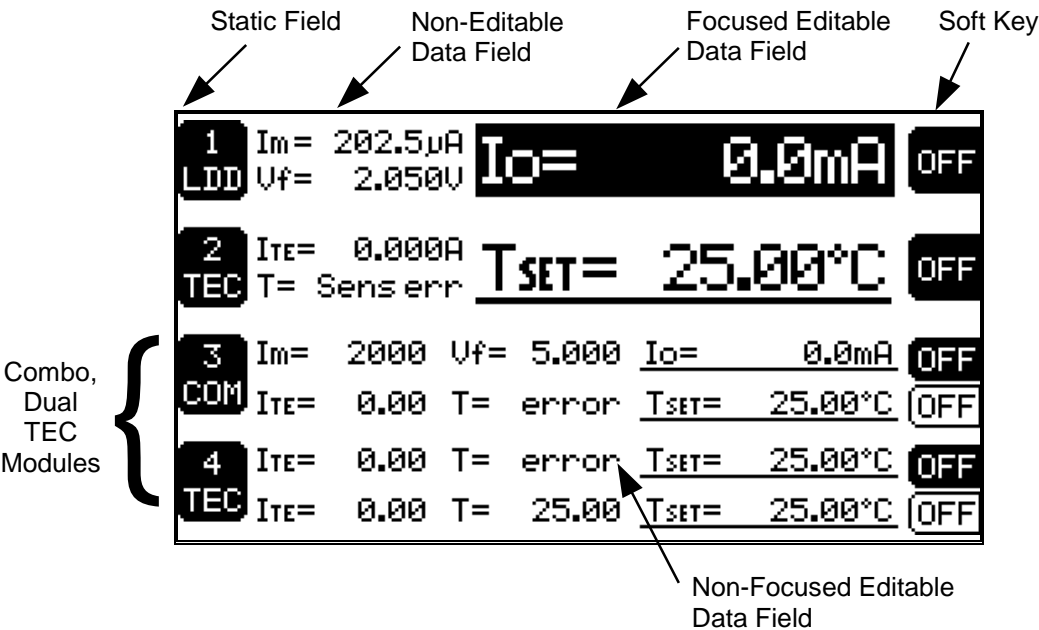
Static Field

Non-Editable Data Field

Focused Editable Data Field

Soft Key

1 LDD Im= 202.5μA Vf= 2.050V Io= 0.0mA OFF

2 TEC ITE= 0.000A T= Sens err TSET= 25.00°C OFF

Combo, Dual TEC Modules

3 COM Im= 2000 Vf= 5.000 Io= 0.0mA OFF
ITE= 0.00 T= error TSET= 25.00°C OFF

4 TEC ITE= 0.00 T= error TSET= 25.00°C OFF
ITE= 0.00 T= 25.00 TSET= 25.00°C OFF

Non-Focused Editable Data Field